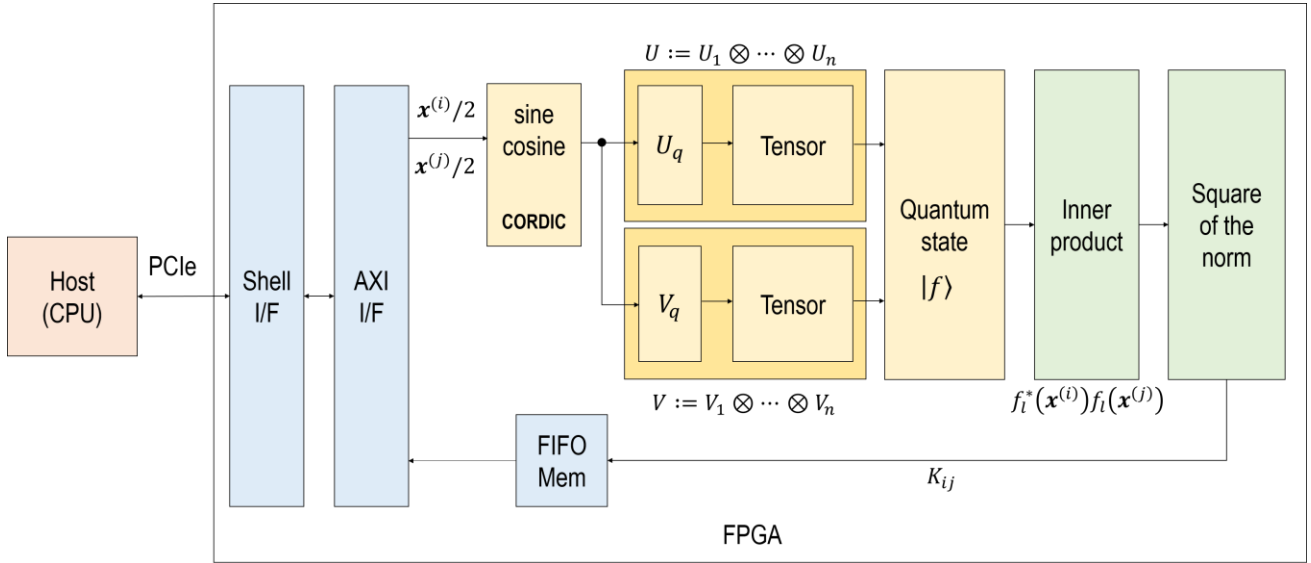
Host (CPU)

PCIe

Shell I/F

AXI I/F

$\boldsymbol{x}^{(i)}/2$

$\boldsymbol{x}^{(j)}/2$

sine cosine

CORDIC

$U := U_1 \otimes \cdots \otimes U_n$

$U_q$

Tensor

$V_q$

Tensor

$V := V_1 \otimes \cdots \otimes V_n$

Quantum state

$|f\rangle$

Inner product

$f_l^*(\boldsymbol{x}^{(i)}) f_l(\boldsymbol{x}^{(j)})$

Square of the norm

$K_{ij}$

FIFO Mem

FPGA